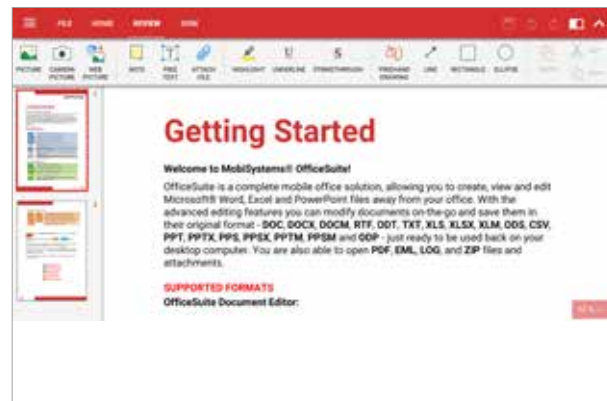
FILE HOME REVIEW VIEW

PICTURE CAMERA PICTURE WEB PICTURE NOTE FREE TEXT ATTACH FILE HIGHLIGHT UNDERLINE STRIKETHROUGH FREEHAND DRAWING LINE RECTANGLE ELLIPSE

Getting Started

Welcome to MobiSystems® OfficeSuite!

OfficeSuite is a complete mobile office solution, allowing you to create, view and edit Microsoft® Word, Excel and PowerPoint files away from your office. With the advanced editing features you can modify documents on-the-go and save them in their original format - DOC, DOCX, DOCM, RTF, ODT, TXT, XLS, XLSX, XLM, ODS, CSV, PPT, PPTX, PPS, PPSX, PPTM, PPSM and ODP - just ready to be used back on your desktop computer. You are also able to open PDF, EML, LOG, and ZIP files and attachments.

SUPPORTED FORMATS

OfficeSuite Document Editor: